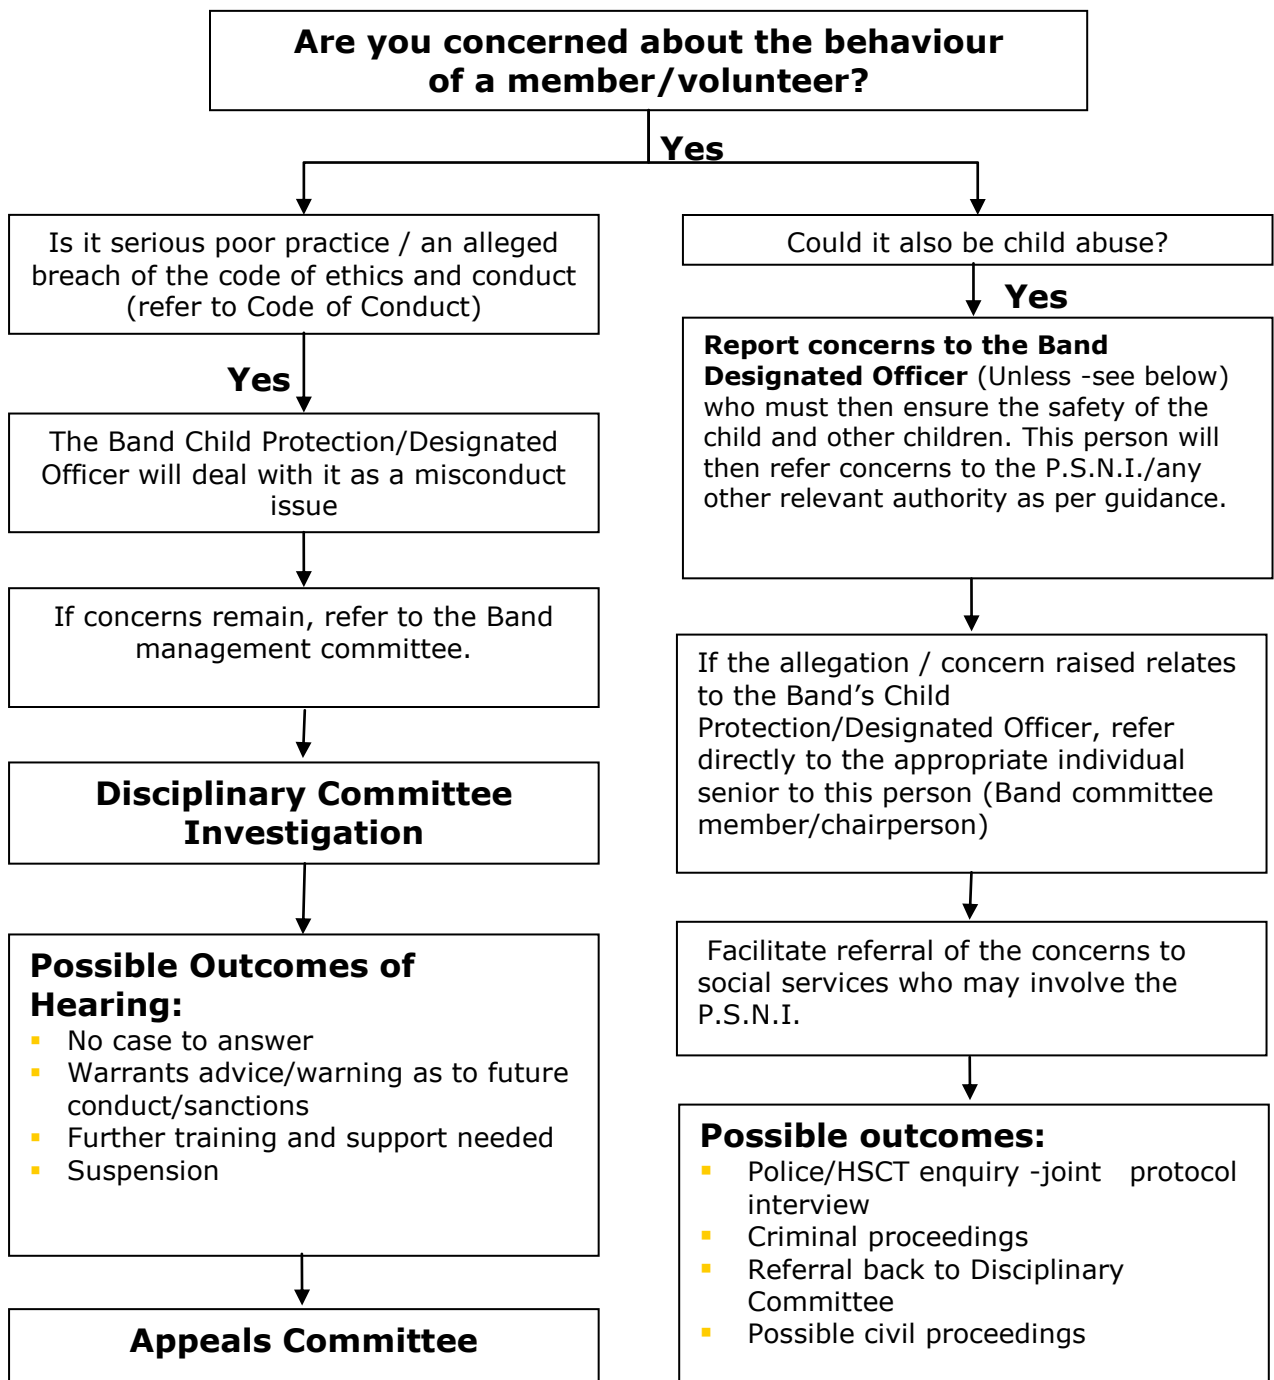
Are you concerned about the behaviour of a member/volunteer?

Yes

Is it serious poor practice / an alleged breach of the code of ethics and conduct (refer to Code of Conduct)

Yes

The Band Child Protection/Designated Officer will deal with it as a misconduct issue

If concerns remain, refer to the Band management committee.

Disciplinary Committee Investigation

Possible Outcomes of Hearing:
- No case to answer
- Warrants advice/warning as to future conduct/sanctions
- Further training and support needed
- Suspension

Appeals Committee

Could it also be child abuse?

Yes

**Report concerns to the Band Designated Officer** (Unless -see below) who must then ensure the safety of the child and other children. This person will then refer concerns to the P.S.N.I./any other relevant authority as per guidance.

If the allegation / concern raised relates to the Band's Child Protection/Designated Officer, refer directly to the appropriate individual senior to this person (Band committee member/chairperson)

Facilitate referral of the concerns to social services who may involve the P.S.N.I.

Possible outcomes:
- Police/HSCT enquiry -joint protocol interview
- Criminal proceedings
- Referral back to Disciplinary Committee
- Possible civil proceedings